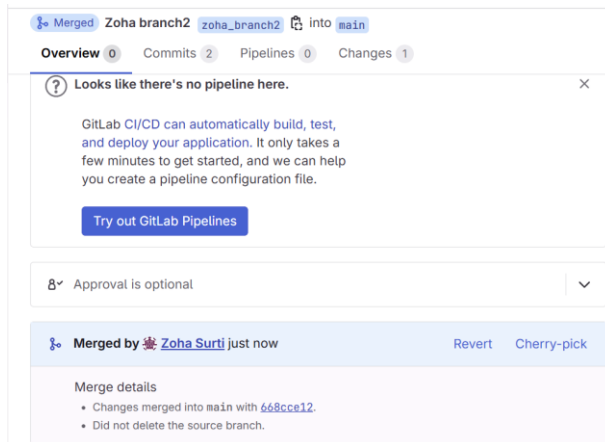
Merged Zoha branch2 zoha_branch2 into main

Overview 0 Commits 2 Pipelines 0 Changes 1

Looks like there's no pipeline here.

×

GitLab CI/CD can automatically build, test, and deploy your application. It only takes a few minutes to get started, and we can help you create a pipeline configuration file.

Try out GitLab Pipelines

Approval is optional

Merged by Zoha Surti just now

Revert Cherry-pick

Merge details

• Changes merged into main with 668cce12.

• Did not delete the source branch.